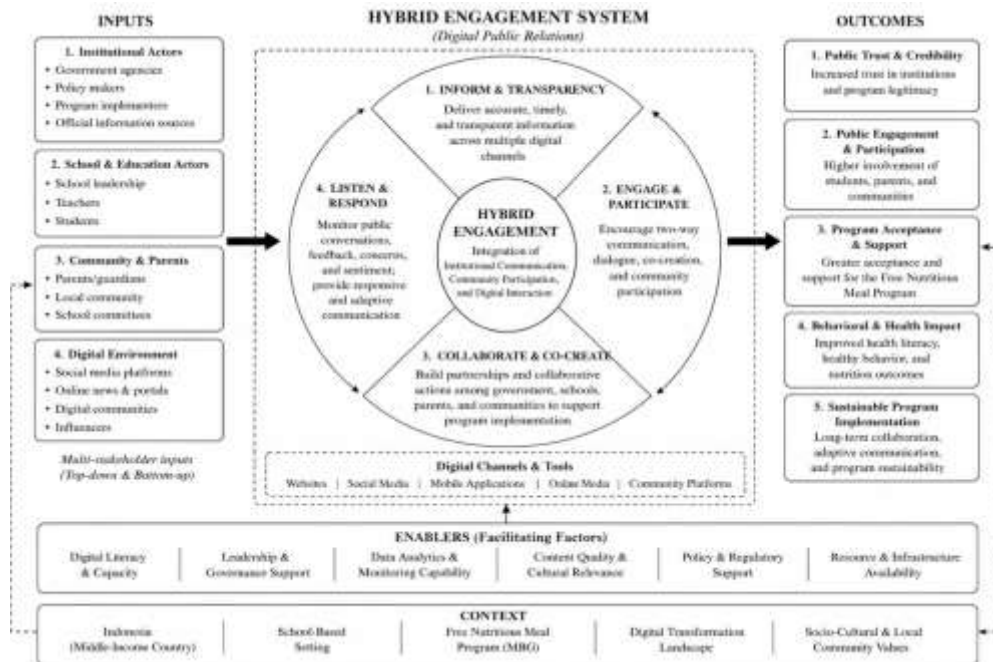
INPUTS

1. Institutional Actors
• Government agencies
• Policy makers
• Program implementers
• Official information sources

2. School & Education Actors
• School leadership
• Teachers
• Students

3. Community & Parents
• Parents/guardians
• Local community
• School committees

4. Digital Environment
• Social media platforms
• Online news & portals
• Digital communities
• Influencers

Multi-stakeholder inputs (Top-down & Bottom-up)

HYBRID ENGAGEMENT SYSTEM
(Digital Public Relations)

1. INFORM & TRANSPARENCY
Deliver accurate, timely, and transparent information across multiple digital channels

2. ENGAGE & PARTICIPATE
Encourage two-way communication, dialogue, co-creation, and community participation

3. COLLABORATE & CO-CREATE
Build partnerships and collaborative actions among government, schools, parents, and communities to support program implementation

4. LISTEN & RESPOND
Monitor public conversations, feedback, concerns, and sentiment; provide responsive and adaptive communication

HYBRID ENGAGEMENT
Integration of Institutional Communication, Community Participation, and Digital Interaction

Digital Channels & Tools
Websites | Social Media | Mobile Applications | Online Media | Community Platforms

OUTCOMES

1. Public Trust & Credibility
Increased trust in institutions and program legitimacy

2. Public Engagement & Participation
Higher involvement of students, parents, and communities

3. Program Acceptance & Support
Greater acceptance and support for the Free Nutritious Meal Program

4. Behavioral & Health Impact
Improved health literacy, healthy behavior, and nutrition outcomes

5. Sustainable Program Implementation
Long-term collaboration, adaptive communication, and program sustainability

ENABLERS (Facilitating Factors)
Digital Literacy & Capacity | Leadership & Governance Support | Data Analytics & Monitoring Capability | Content Quality & Cultural Relevance | Policy & Regulatory Support | Resource & Infrastructure Availability

CONTEXT
Indonesia (Middle-Income Country) | School-Based Setting | Free Nutritious Meal Program (MBG) | Digital Transformation Landscape | Socio-Cultural & Local Community Values